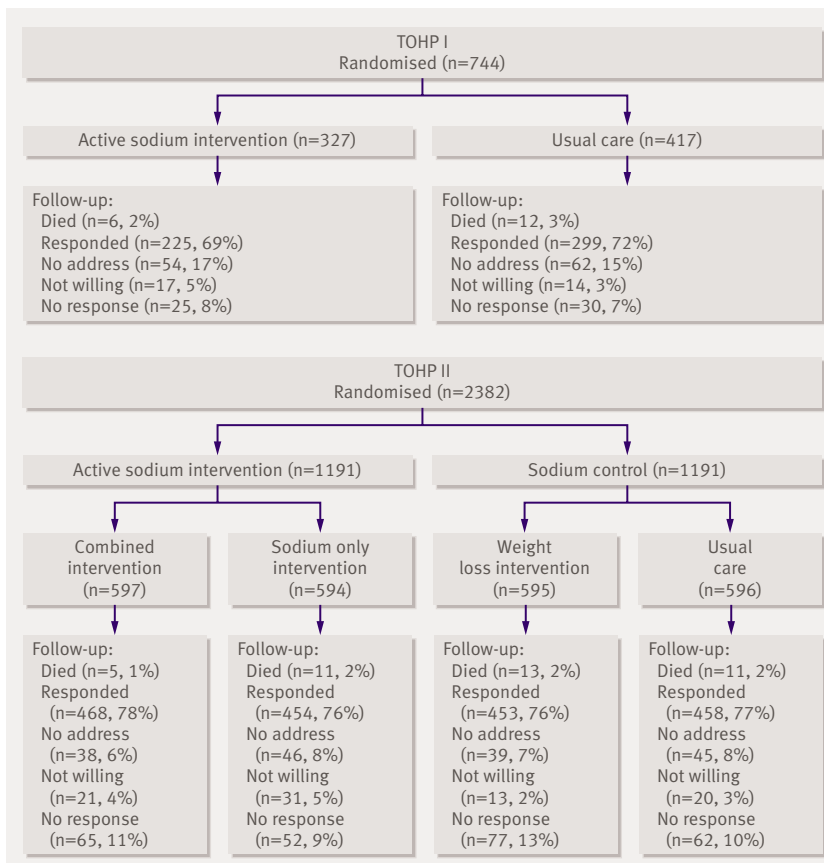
TOHP I
Randomised (n=744)

Active sodium intervention (n=327)

Usual care (n=417)

Follow-up:
Died (n=6, 2%)
Responded (n=225, 69%)
No address (n=54, 17%)
Not willing (n=17, 5%)
No response (n=25, 8%)

Follow-up:
Died (n=12, 3%)
Responded (n=299, 72%)
No address (n=62, 15%)
Not willing (n=14, 3%)
No response (n=30, 7%)

TOHP II
Randomised (n=2382)

Active sodium intervention (n=1191)

Sodium control (n=1191)

Combined intervention (n=597)

Sodium only intervention (n=594)

Weight loss intervention (n=595)

Usual care (n=596)

Follow-up:
Died (n=5, 1%)
Responded (n=468, 78%)
No address (n=38, 6%)
Not willing (n=21, 4%)
No response (n=65, 11%)

Follow-up:
Died (n=11, 2%)
Responded (n=454, 76%)
No address (n=46, 8%)
Not willing (n=31, 5%)
No response (n=52, 9%)

Follow-up:
Died (n=13, 2%)
Responded (n=453, 76%)
No address (n=39, 7%)
Not willing (n=13, 2%)
No response (n=77, 13%)

Follow-up:
Died (n=11, 2%)
Responded (n=458, 77%)
No address (n=45, 8%)
Not willing (n=20, 3%)
No response (n=62, 10%)